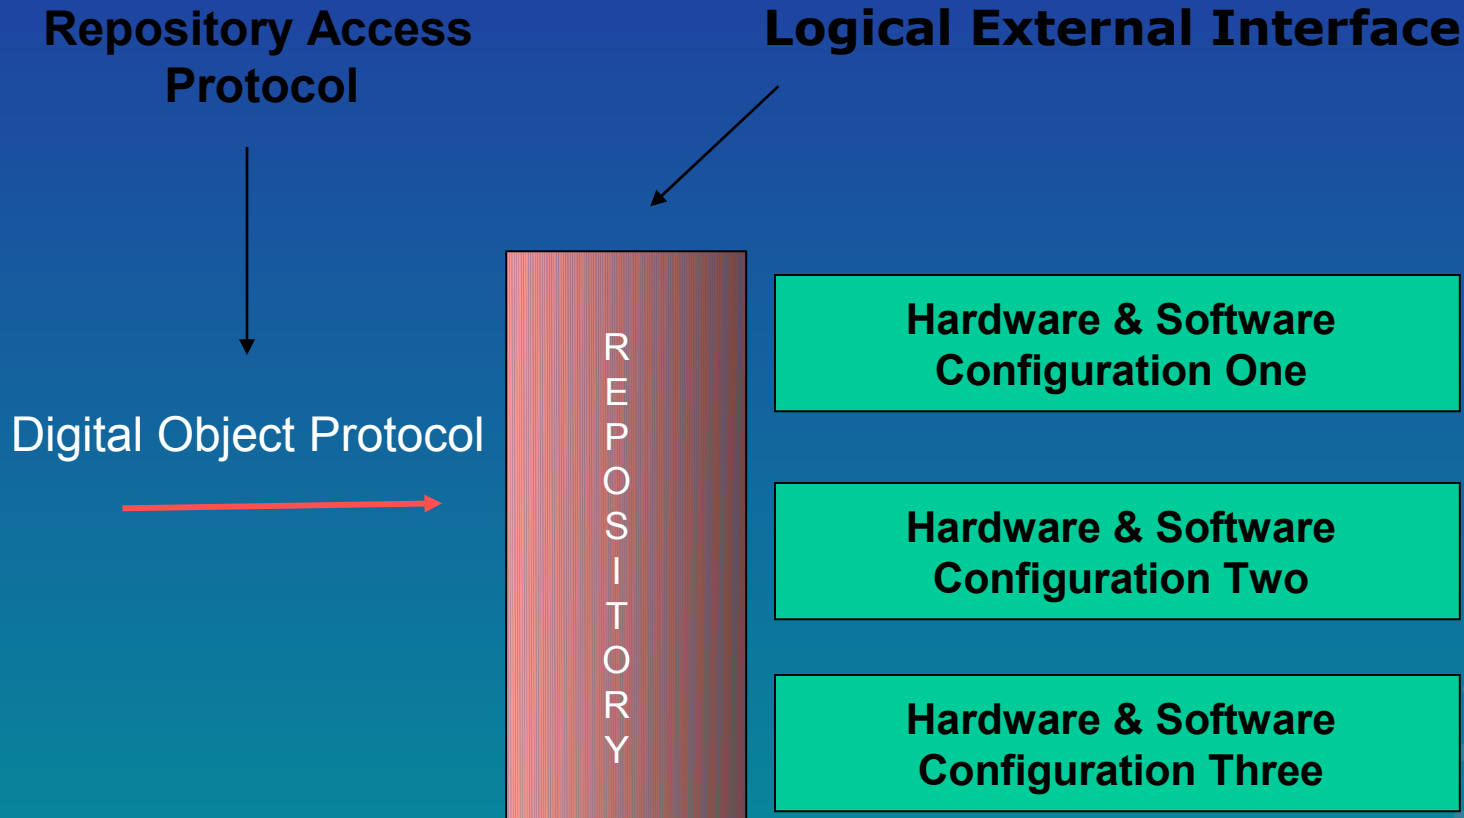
Repository Access Protocol

Logical External Interface

Digital Object Protocol

R
E
P
O
S
I
T
O
R
Y

Hardware & Software Configuration One

Hardware & Software Configuration Two

Hardware & Software Configuration Three